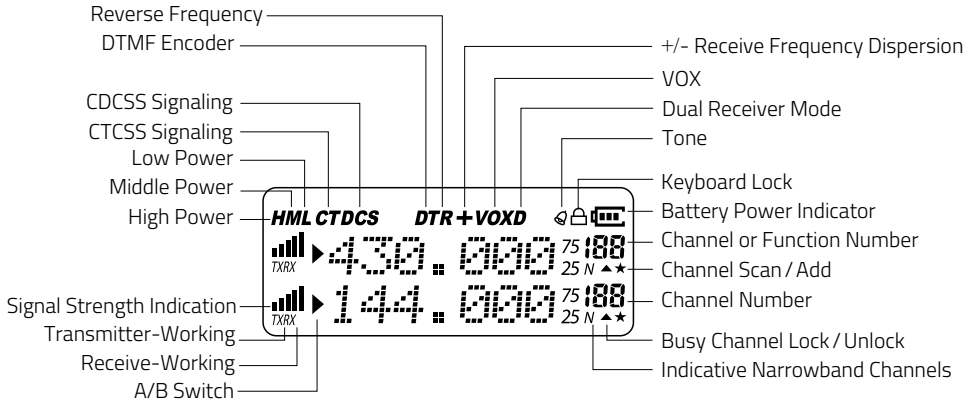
Reverse Frequency
DTMF Encoder
CDCSS Signaling
CTCSS Signaling
Low Power
Middle Power
High Power
Signal Strength Indication
Transmitter-Working
Receive-Working
A/B Switch

+/- Receive Frequency Dispersion
VOX
Dual Receiver Mode
Tone
Keyboard Lock
Battery Power Indicator
Channel or Function Number
Channel Scan / Add
Channel Number
Busy Channel Lock / Unlock
Indicative Narrowband Channels

HML CTDCS DTR + VOXD
TXRX 430.000 75 88 25 N
TXRX 144.000 75 88 25 N